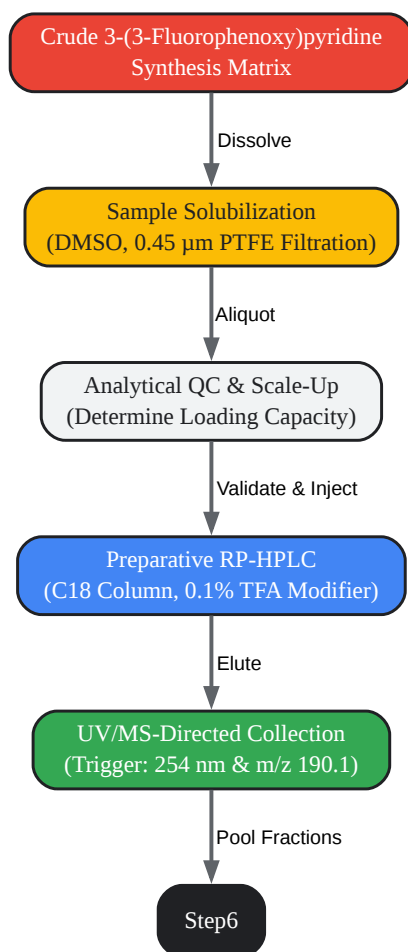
Crude 3-(3-Fluorophenoxy)pyridine Synthesis Matrix

Dissolve

Sample Solubilization (DMSO, 0.45 µm PTFE Filtration)

Aliquot

Analytical QC & Scale-Up (Determine Loading Capacity)

Validate & Inject

Preparative RP-HPLC (C18 Column, 0.1% TFA Modifier)

Elute

UV/MS-Directed Collection (Trigger: 254 nm & m/z 190.1)

Pool Fractions

Step6